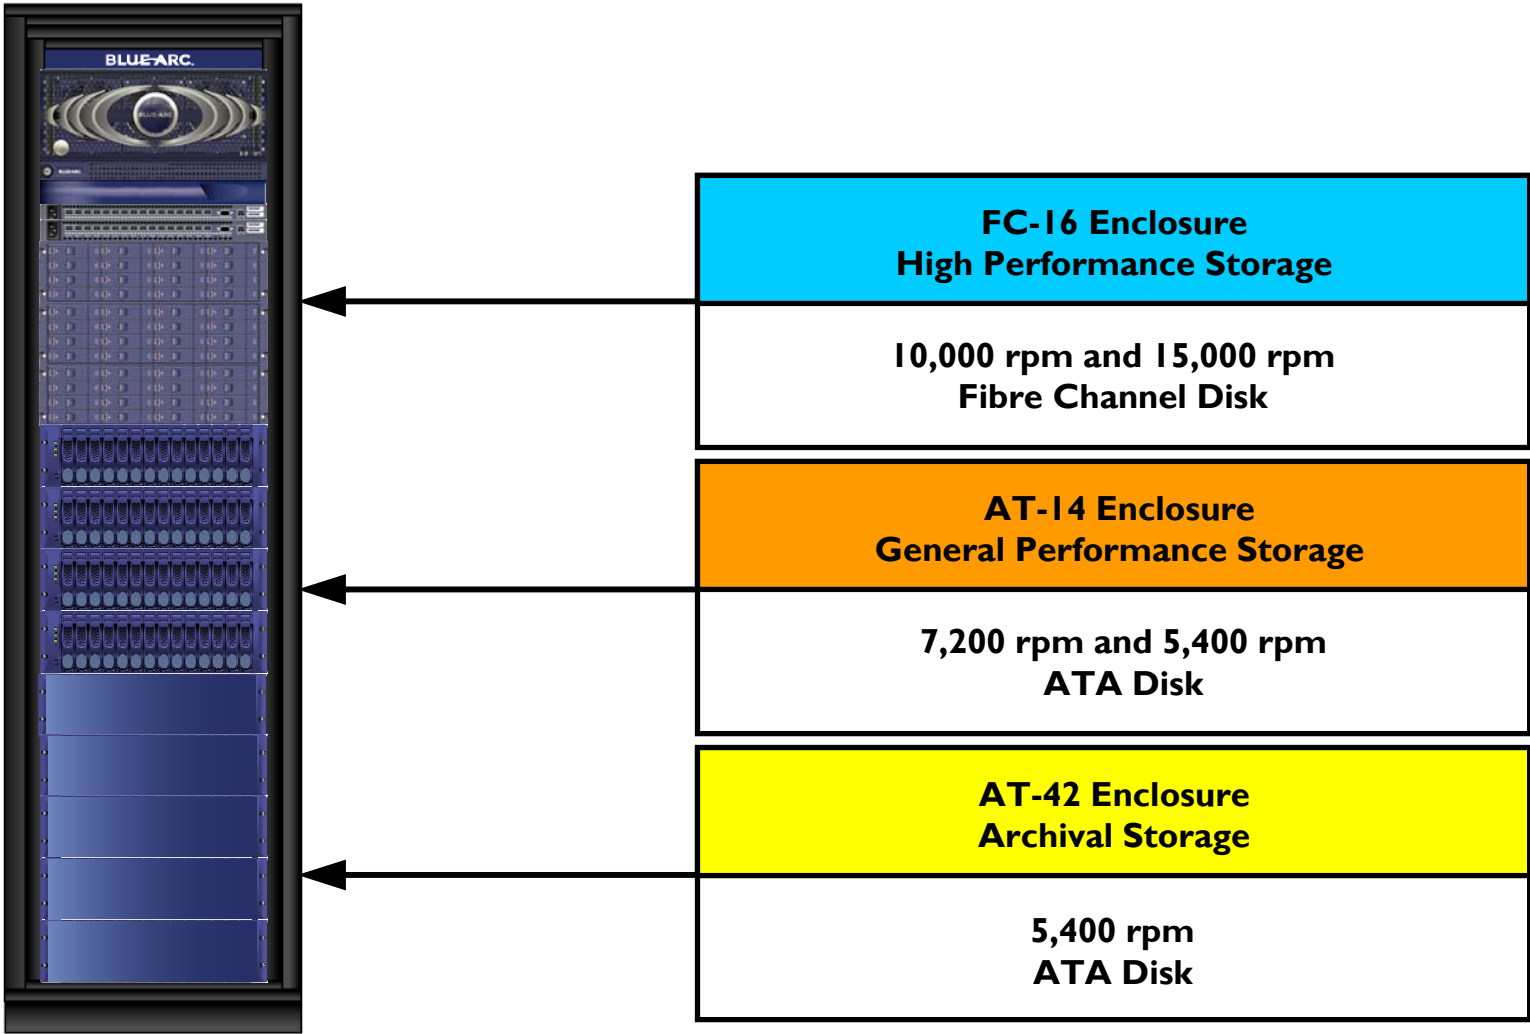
BLUEARC.

FC-16 Enclosure
High Performance Storage

10,000 rpm and 15,000 rpm
Fibre Channel Disk

AT-14 Enclosure
General Performance Storage

7,200 rpm and 5,400 rpm
ATA Disk

AT-42 Enclosure
Archival Storage

5,400 rpm
ATA Disk